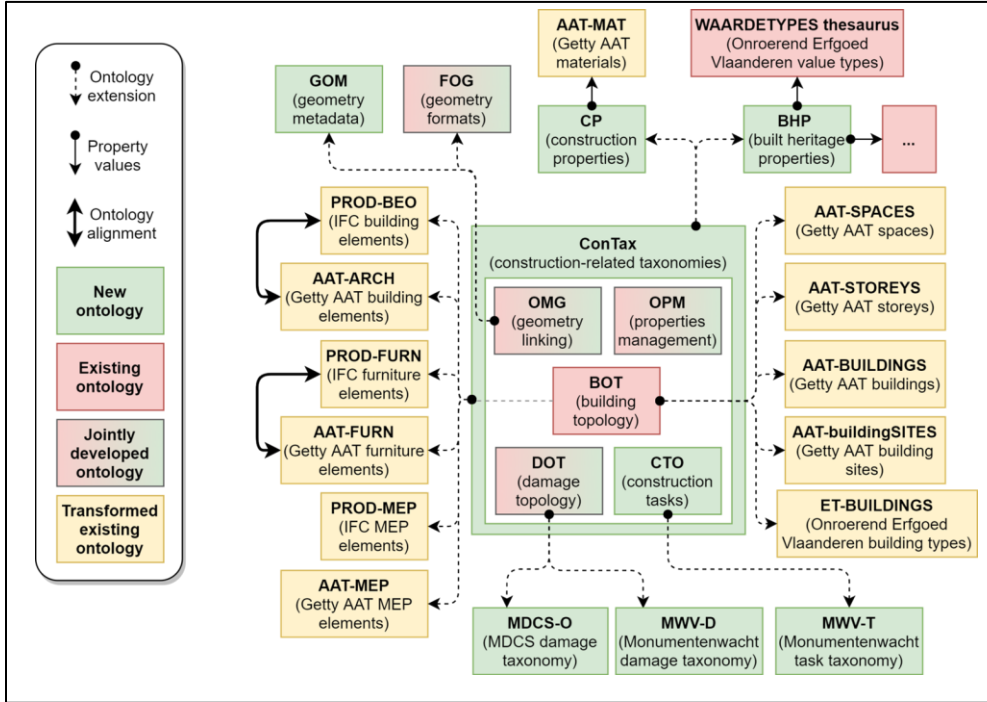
Ontology extension

Property values

Ontology alignment

New ontology

Existing ontology

Jointly developed ontology

Transformed existing ontology

AAT-MAT
(Getty AAT materials)

WAARDETYPES thesaurus
(Onroerend Erfgoed Vlaanderen value types)

GOM
(geometry metadata)

FOG
(geometry formats)

CP
(construction properties)

BHP
(built heritage properties)

...

PROD-BEO
(IFC building elements)

AAT-ARCH
(Getty AAT building elements)

PROD-FURN
(IFC furniture elements)

AAT-FURN
(Getty AAT furniture elements)

PROD-MEP
(IFC MEP elements)

AAT-MEP
(Getty AAT MEP elements)

ConTax
(construction-related taxonomies)

OMG
(geometry linking)

OPM
(properties management)

BOT
(building topology)

DOT
(damage topology)

CTO
(construction tasks)

AAT-SPACES
(Getty AAT spaces)

AAT-STOREYS
(Getty AAT storeys)

AAT-BUILDINGS
(Getty AAT buildings)

AAT-buildingSITES
(Getty AAT building sites)

ET-BUILDINGS
(Onroerend Erfgoed Vlaanderen building types)

MDCS-O
(MDCS damage taxonomy)

MWV-D
(Monumentenwacht damage taxonomy)

MWV-T
(Monumentenwacht task taxonomy)